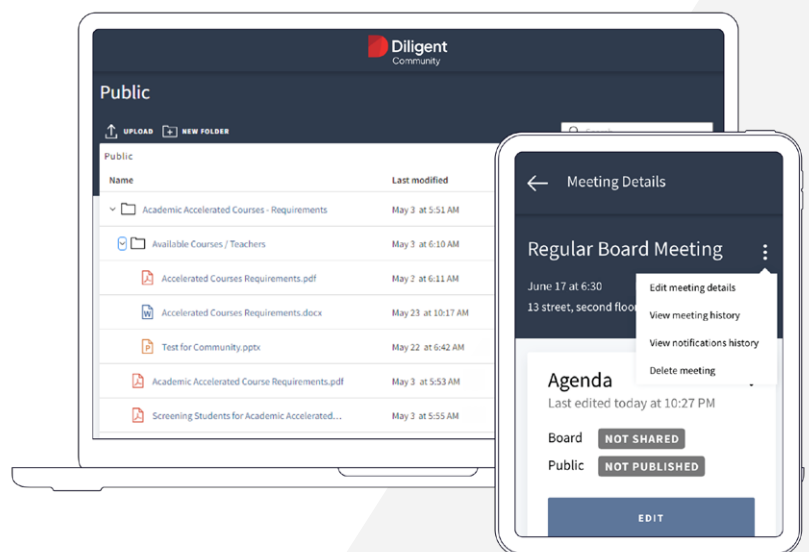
Diligent
Community

Public

UPLOAD NEW FOLDER

Public

| Name | Last modified |
|---|---|
| Academic Accelerated Courses - Requirements | May 3 at 5:51 AM |
| Available Courses / Teachers | May 3 at 6:10 AM |
| Accelerated Courses Requirements.pdf | May 2 at 6:11 AM |
| Accelerated Courses Requirements.docx | May 23 at 10:17 AM |
| Test for Community.pptx | May 22 at 6:42 AM |
| Academic Accelerated Course Requirements.pdf | May 3 at 5:53 AM |
| Screening Students for Academic Accelerated... | May 3 at 5:55 AM |

Meeting Details

Regular Board Meeting

June 17 at 6:30
13 street, second floor

Edit meeting details
View meeting history
View notifications history
Delete meeting

Agenda
Last edited today at 10:27 PM

Board NOT SHARED
Public NOT PUBLISHED

EDIT